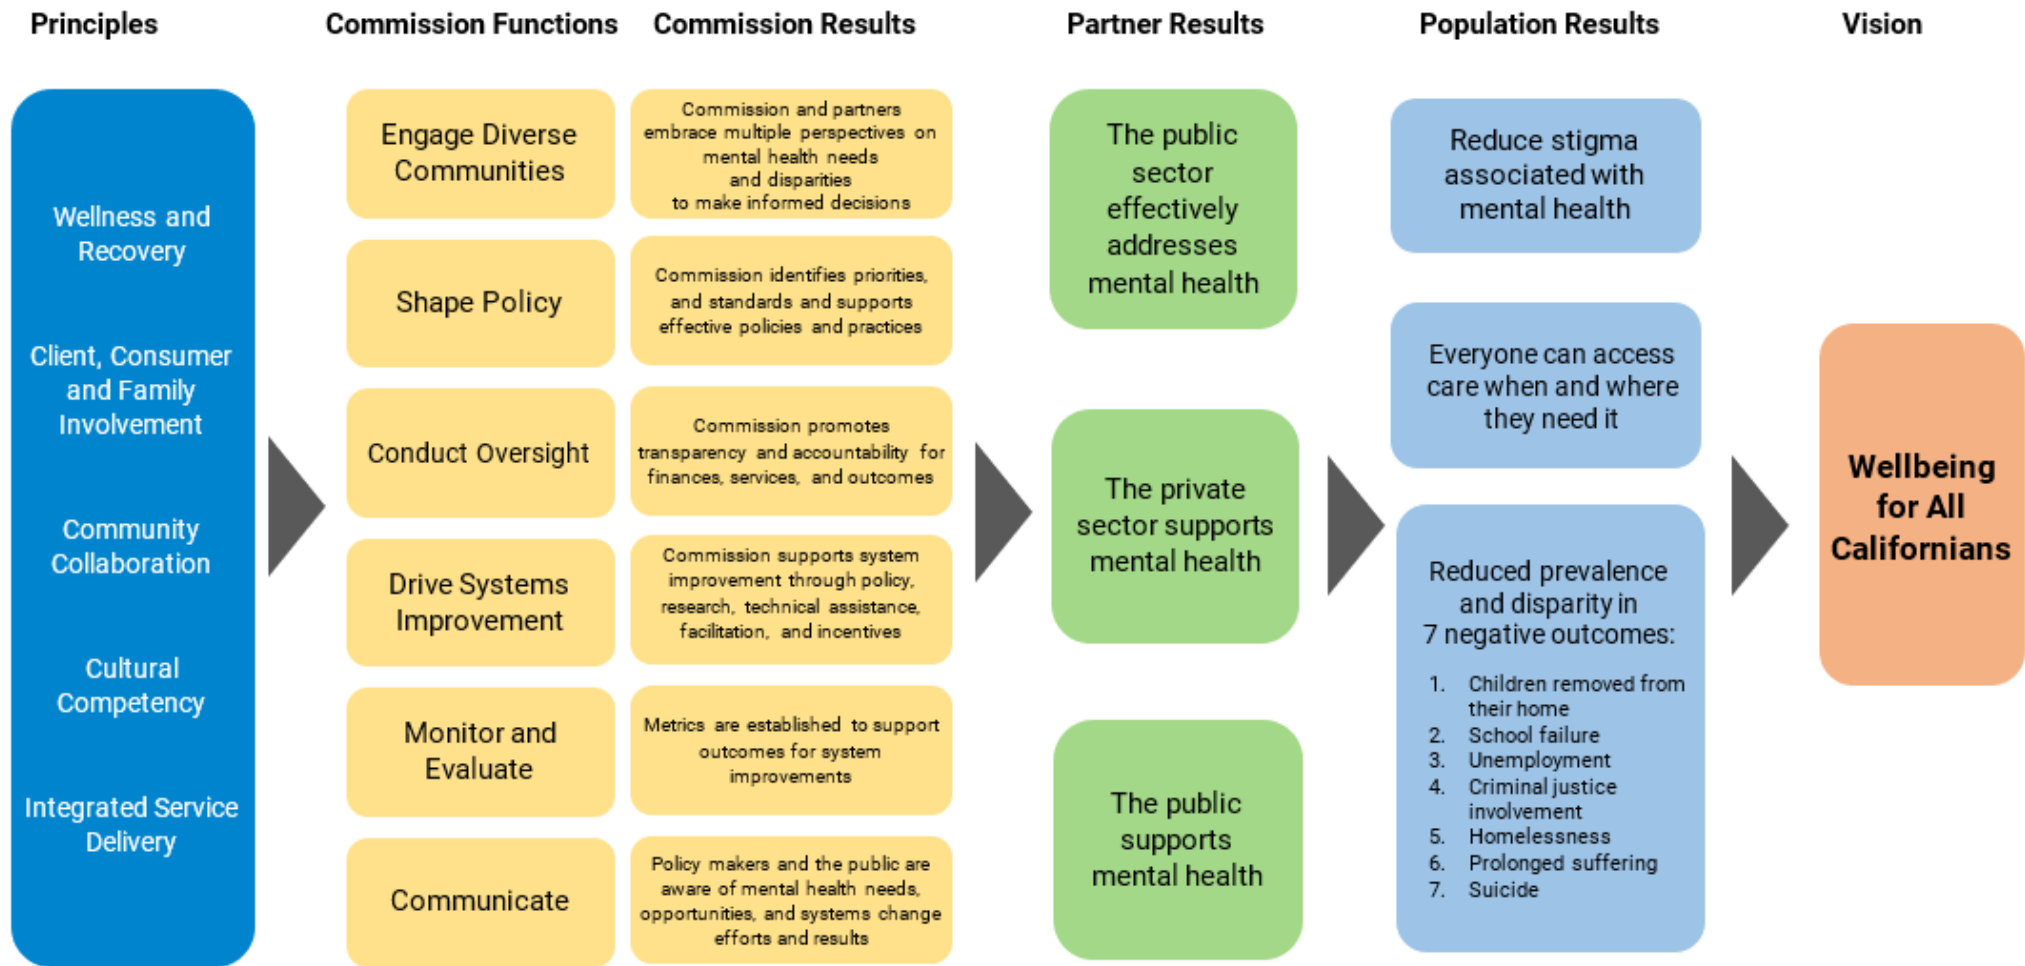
Principles

Wellness and Recovery

Client, Consumer and Family Involvement

Community Collaboration

Cultural Competency

Integrated Service Delivery

Commission Functions

Engage Diverse Communities

Shape Policy

Conduct Oversight

Drive Systems Improvement

Monitor and Evaluate

Communicate

Commission Results

Commission and partners embrace multiple perspectives on mental health needs and disparities to make informed decisions

Commission identifies priorities, and standards and supports effective policies and practices

Commission promotes transparency and accountability for finances, services, and outcomes

Commission supports system improvement through policy, research, technical assistance, facilitation, and incentives

Metrics are established to support outcomes for system improvements

Policy makers and the public are aware of mental health needs, opportunities, and systems change efforts and results

Partner Results

The public sector effectively addresses mental health

The private sector supports mental health

The public supports mental health

Population Results

Reduce stigma associated with mental health

Everyone can access care when and where they need it

Reduced prevalence and disparity in 7 negative outcomes:

1. Children removed from their home
2. School failure
3. Unemployment
4. Criminal justice involvement
5. Homelessness
6. Prolonged suffering
7. Suicide

Vision

Wellbeing for All Californians